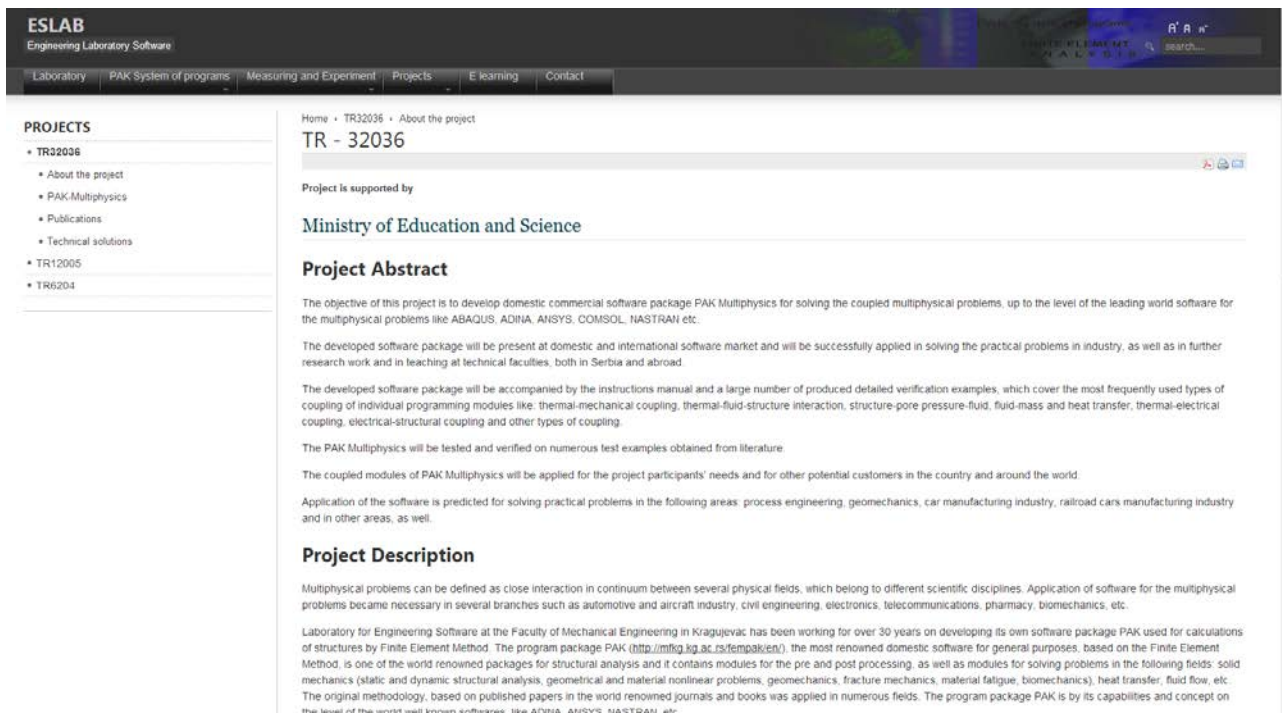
ESLAB
Engineering Laboratory Software

A A A
FINITE ELEMENT ANALYSIS
search...

Laboratory | PAK System of programs | Measuring and Experiment | Projects | E learning | Contact

PROJECTS
• TR32036
• About the project
• PAK-Multiphysics
• Publications
• Technical solutions
• TR12005
• TR6204

Home › TR32036 › About the project
TR - 32036

Project is supported by

Ministry of Education and Science

Project Abstract

The objective of this project is to develop domestic commercial software package PAK Multiphysics for solving the coupled multiphysical problems, up to the level of the leading world software for the multiphysical problems like ABAQUS, ADINA, ANSYS, COMSOL, NASTRAN etc.

The developed software package will be present at domestic and international software market and will be successfully applied in solving the practical problems in industry, as well as in further research work and in teaching at technical faculties, both in Serbia and abroad.

The developed software package will be accompanied by the instructions manual and a large number of produced detailed verification examples, which cover the most frequently used types of coupling of individual programming modules like: thermal-mechanical coupling, thermal-fluid-structure interaction, structure-pore pressure-fluid, fluid-mass and heat transfer, thermal-electrical coupling, electrical-structural coupling and other types of coupling.

The PAK Multiphysics will be tested and verified on numerous test examples obtained from literature.

The coupled modules of PAK Multiphysics will be applied for the project participants' needs and for other potential customers in the country and around the world.

Application of the software is predicted for solving practical problems in the following areas: process engineering, geomechanics, car manufacturing industry, railroad cars manufacturing industry and in other areas, as well.

Project Description

Multiphysical problems can be defined as close interaction in continuum between several physical fields, which belong to different scientific disciplines. Application of software for the multiphysical problems became necessary in several branches such as automotive and aircraft industry, civil engineering, electronics, telecommunications, pharmacy, biomechanics, etc.

Laboratory for Engineering Software at the Faculty of Mechanical Engineering in Kragujevac has been working for over 30 years on developing its own software package PAK used for calculations of structures by Finite Element Method. The program package PAK (http://mfkg.kg.ac.rs/fempak/en/), the most renowned domestic software for general purposes, based on the Finite Element Method, is one of the world renowned packages for structural analysis and it contains modules for the pre and post processing, as well as modules for solving problems in the following fields: solid mechanics (static and dynamic structural analysis, geometrical and material nonlinear problems, geomechanics, fracture mechanics, material fatigue, biomechanics), heat transfer, fluid flow, etc. The original methodology, based on published papers in the world renowned journals and books was applied in numerous fields. The program package PAK is by its capabilities and concept on the level of the world well known softwares, like ADINA, ANSYS, NASTRAN, etc.